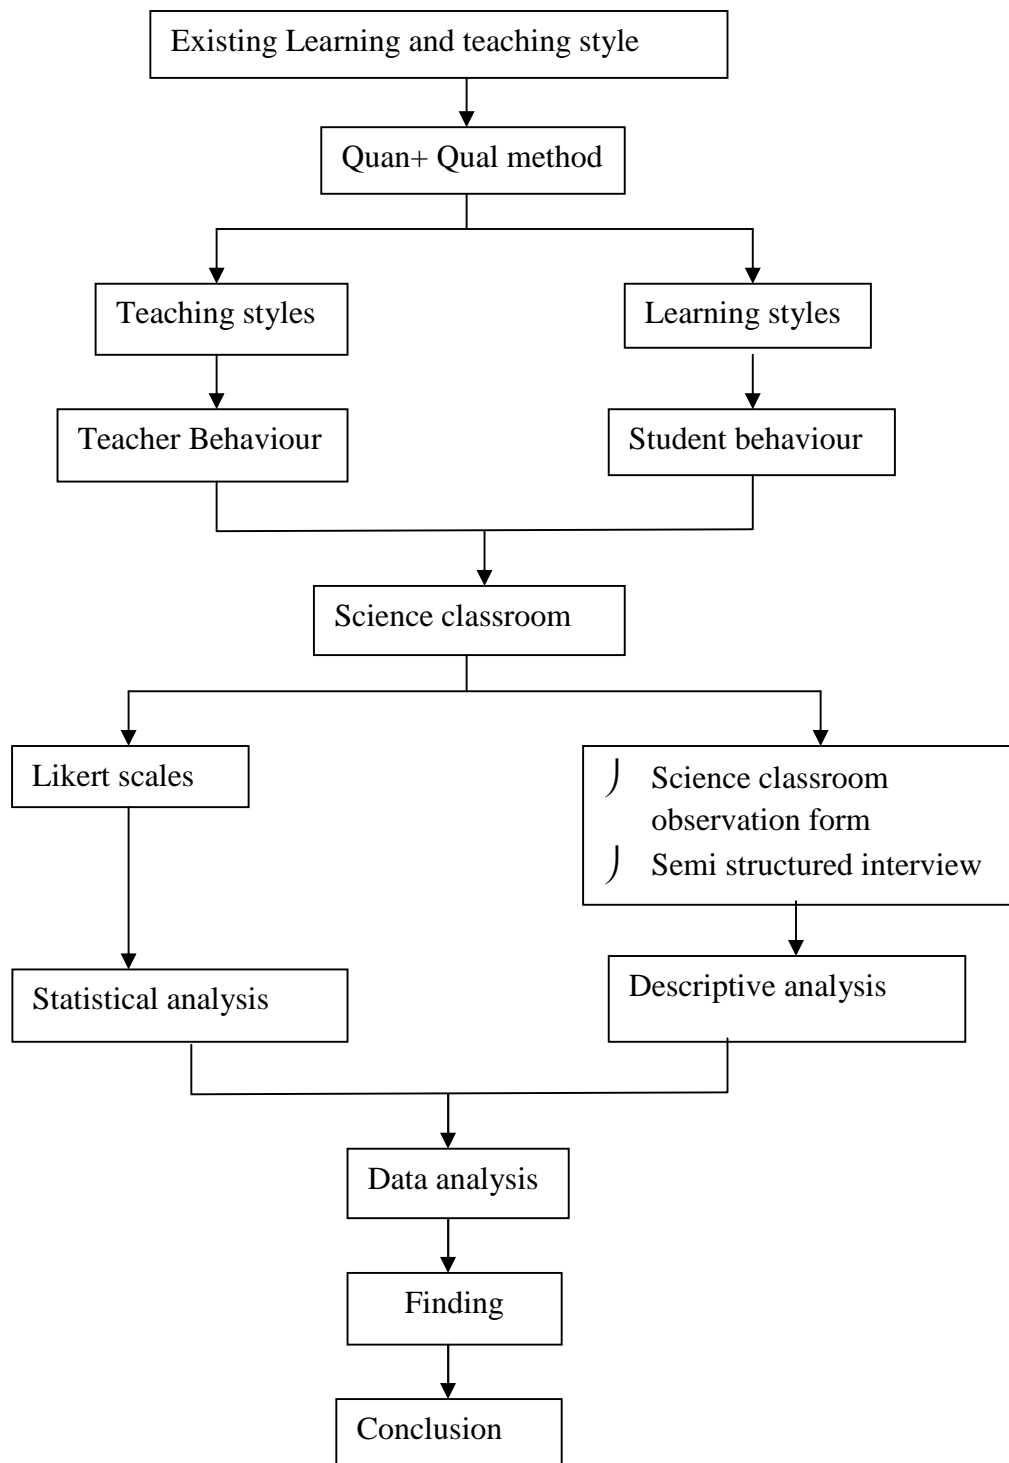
Existing Learning and teaching style

Quan+ Qual method

Teaching styles

Learning styles

Teacher Behaviour

Student behaviour

Science classroom

Likert scales

Science classroom observation form

Semi structured interview

Statistical analysis

Descriptive analysis

Data analysis

Finding

Conclusion